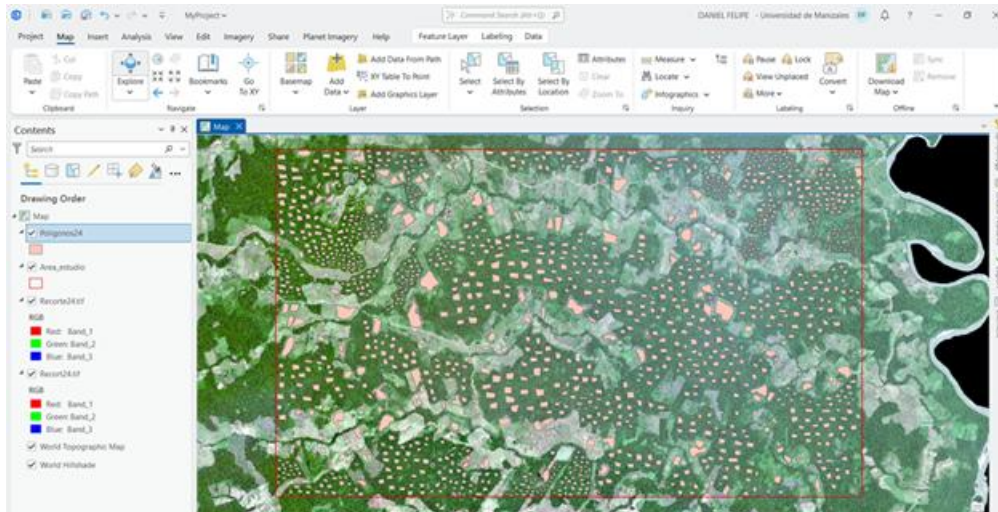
MyProject - Command Search (Alt+Q) DANIEL FELIPE - Universidad de Manizales DF

Project Map Insert Analysis View Edit Imagery Share Planet Imagery Help Feature Layer Labeling Data

Paste Cut Copy Copy Path Clipboard

Explore Bookmarks Go To XY Navigate

Basemap Add Data Add Data From Path XY Table To Point Add Graphics Layer Layer

Select Select By Attributes Select By Location Attributes Clear Zoom To Selection

Measure Locate Infographics Inquiry

Pause Lock View Unplaced More Convert Labeling

Download Map Sync Remove Offline

Contents

Search

Drawing Order

Map

Poligonos24

Area_estudio

Recorte24.tif

RGB

Red: Band_1

Green: Band_2

Blue: Band_3

Recort24.tif

RGB

Red: Band_1

Green: Band_2

Blue: Band_3

World Topographic Map

World Hillshade

Map